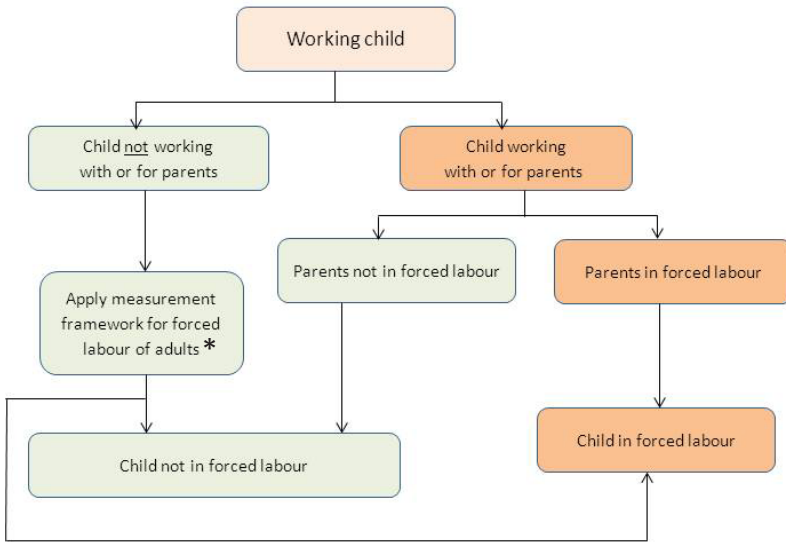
Working child

Child not working with or for parents

Child working with or for parents

Apply measurement framework for forced labour of adults *

Parents not in forced labour

Parents in forced labour

Child not in forced labour

Child in forced labour